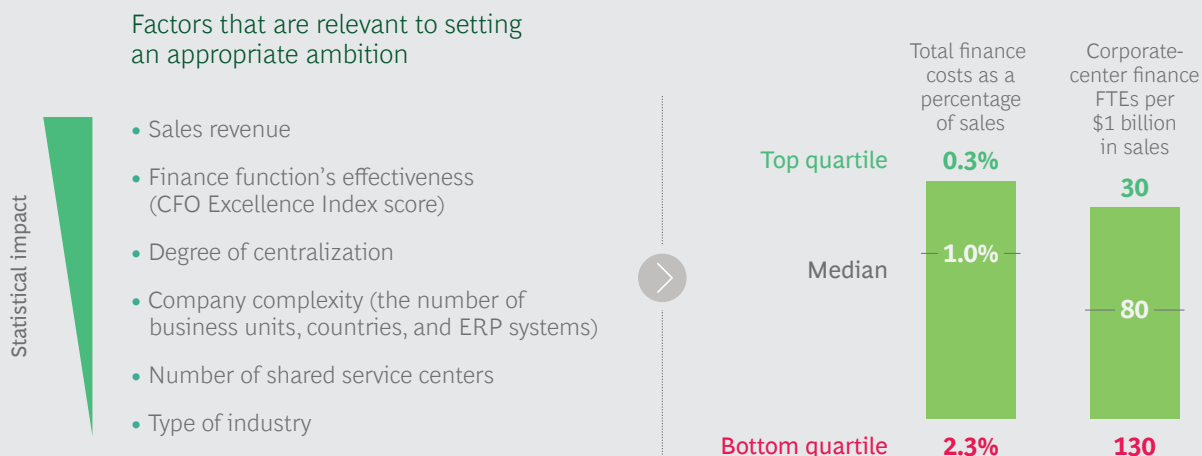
Factors that are relevant to setting an appropriate ambition

Statistical impact

• Sales revenue

• Finance function's effectiveness (CFO Excellence Index score)

• Degree of centralization

• Company complexity (the number of business units, countries, and ERP systems)

• Number of shared service centers

• Type of industry

| | Total finance costs as a percentage of sales | Corporate-center finance FTEs per $1 billion in sales |
|---|---|---|
| Top quartile | 0.3% | 30 |
| Median | 1.0% | 80 |
| Bottom quartile | 2.3% | 130 |